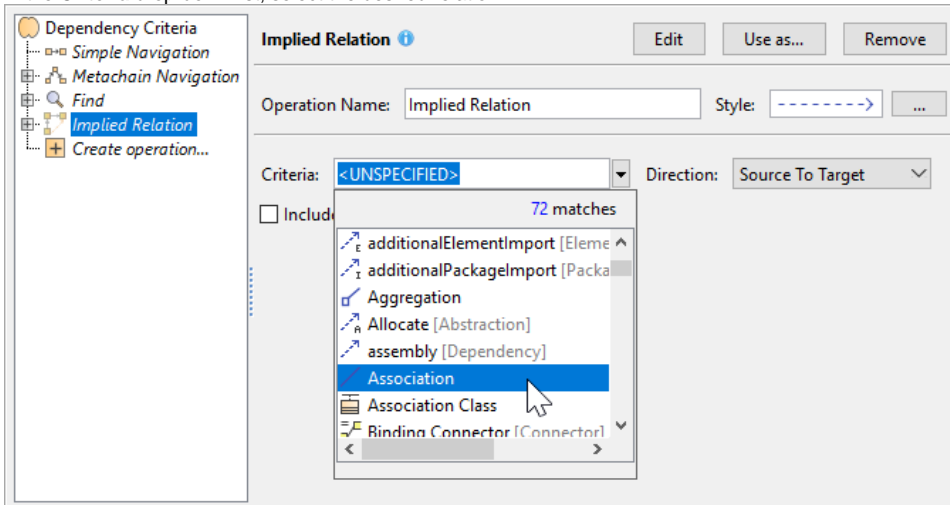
Dependency Criteria
Simple Navigation
Metachain Navigation
Find
Implied Relation
Create operation...

Implied Relation

Edit
Use as...
Remove

Operation Name: Implied Relation
Style:
...

Criteria: <UNSPECIFIED>
Direction: Source To Target

Include

72 matches

additionalElementImport [Eleme
additionalPackageImport [Packa
Aggregation
Allocate [Abstraction]
assembly [Dependency]
Association
Association Class
Binding Connector [Connector]